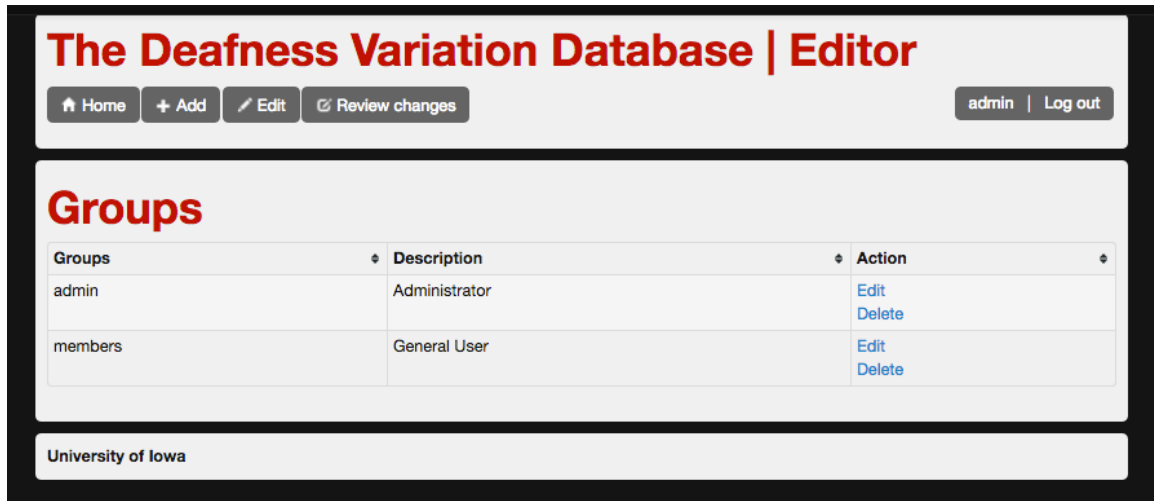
The Deafness Variation Database | Editor

Home  + Add  Edit  Review changes

admin | Log out

Groups

| Groups | Description | Action |
|---|---|---|
| admin | Administrator | Edit Delete |
| members | General User | Edit Delete |

University of Iowa